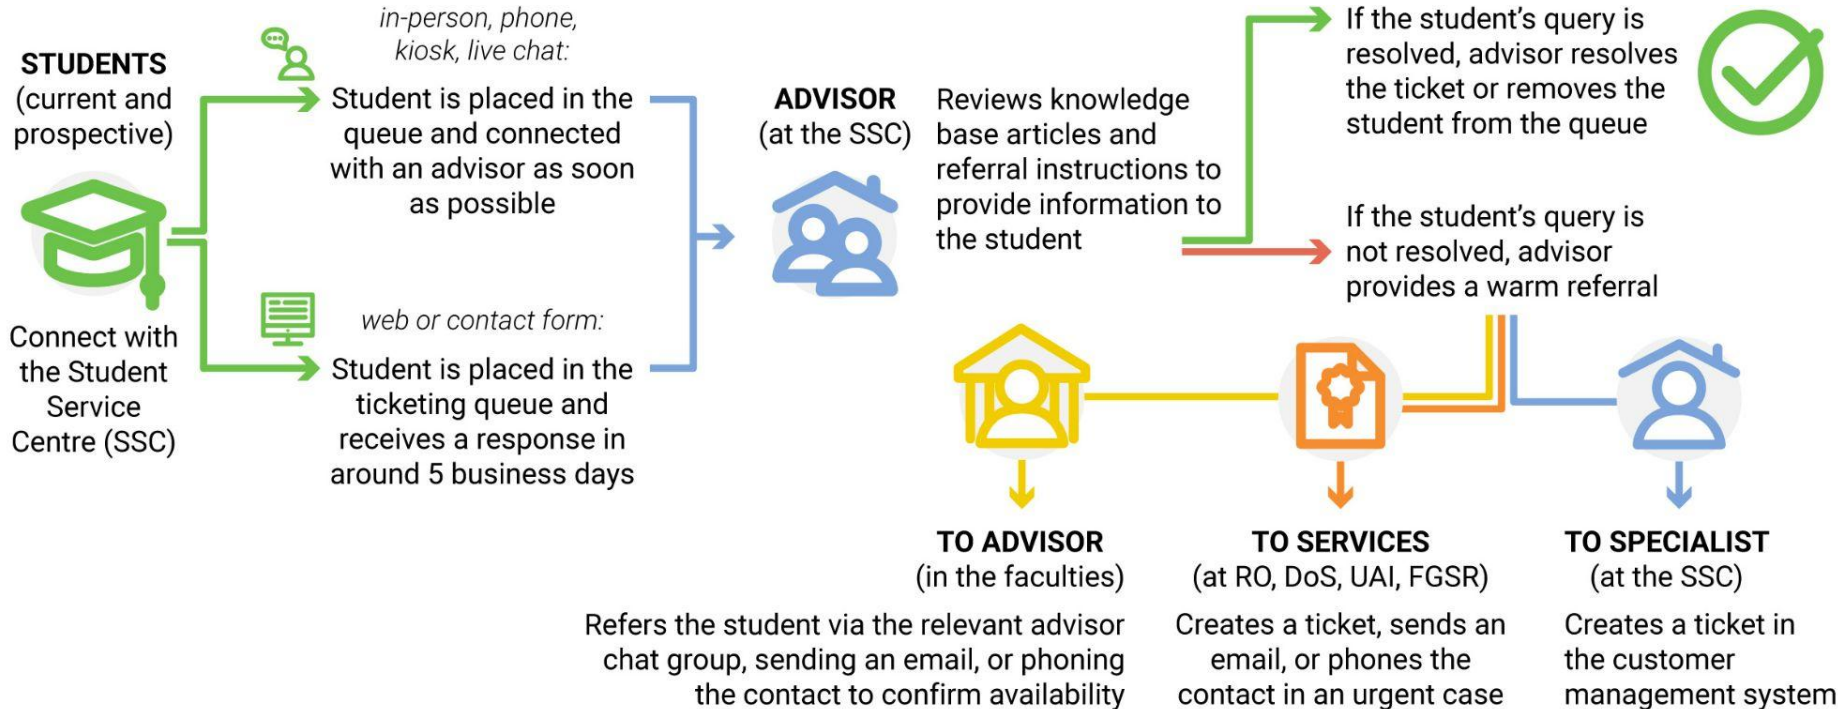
STUDENTS (current and prospective)

Connect with the Student Service Centre (SSC)

in-person, phone, kiosk, live chat:

Student is placed in the queue and connected with an advisor as soon as possible

web or contact form:

Student is placed in the ticketing queue and receives a response in around 5 business days

ADVISOR (at the SSC)

Reviews knowledge base articles and referral instructions to provide information to the student

If the student's query is resolved, advisor resolves the ticket or removes the student from the queue

If the student's query is not resolved, advisor provides a warm referral

TO ADVISOR (in the faculties)

Refers the student via the relevant advisor chat group, sending an email, or phoning the contact to confirm availability

TO SERVICES (at RO, DoS, UAI, FGSR)

Creates a ticket, sends an email, or phones the contact in an urgent case

TO SPECIALIST (at the SSC)

Creates a ticket in the customer management system